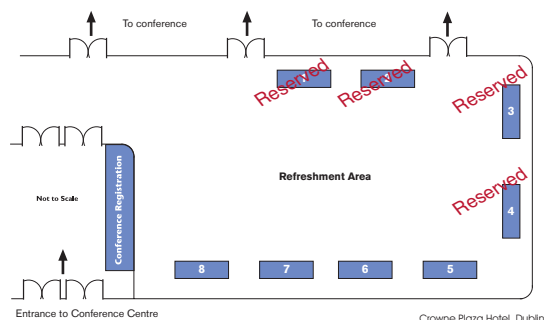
To conference

To conference

Reserved

Reserved

Reserved

3

Not to Scale

Conference Registration

Refreshment Area

Reserved

4

8

7

6

5

Entrance to Conference Centre

Crowne Plaza Hotel, Dublin